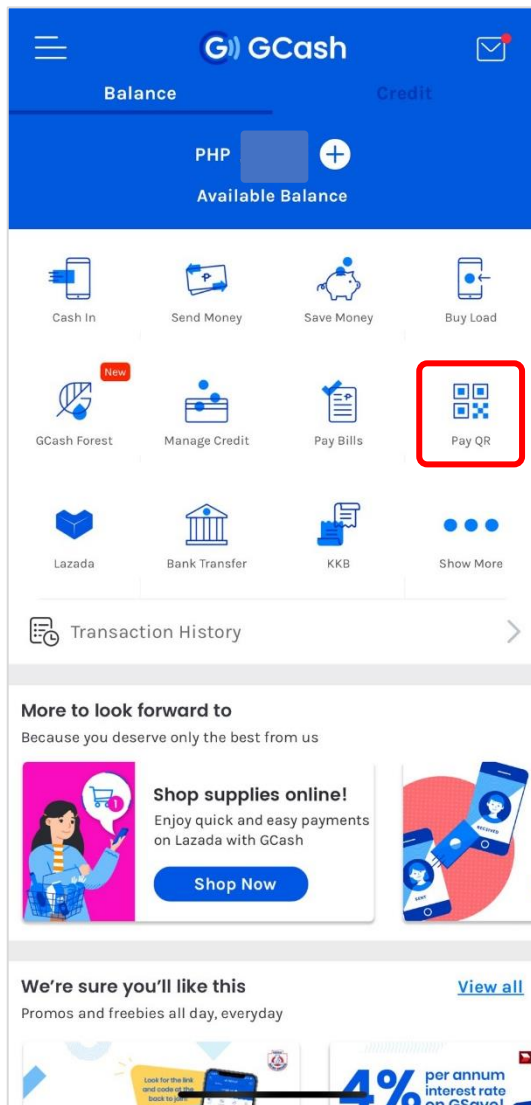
GCash

Balance Credit

PHP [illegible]

Available Balance

Cash In
Send Money
Save Money
Buy Load

New
GCash Forest
Manage Credit
Pay Bills
Pay QR

Lazada
Bank Transfer
KKB
Show More

Transaction History

More to look forward to
Because you deserve only the best from us

1
Shop supplies online!
Enjoy quick and easy payments on Lazada with GCash
Shop Now

RECEIVED
SENT

We're sure you'll like this
View all
Promos and freebies all day, everyday

Look for the link and code at the back to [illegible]

4% per annum interest rate on GSave! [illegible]